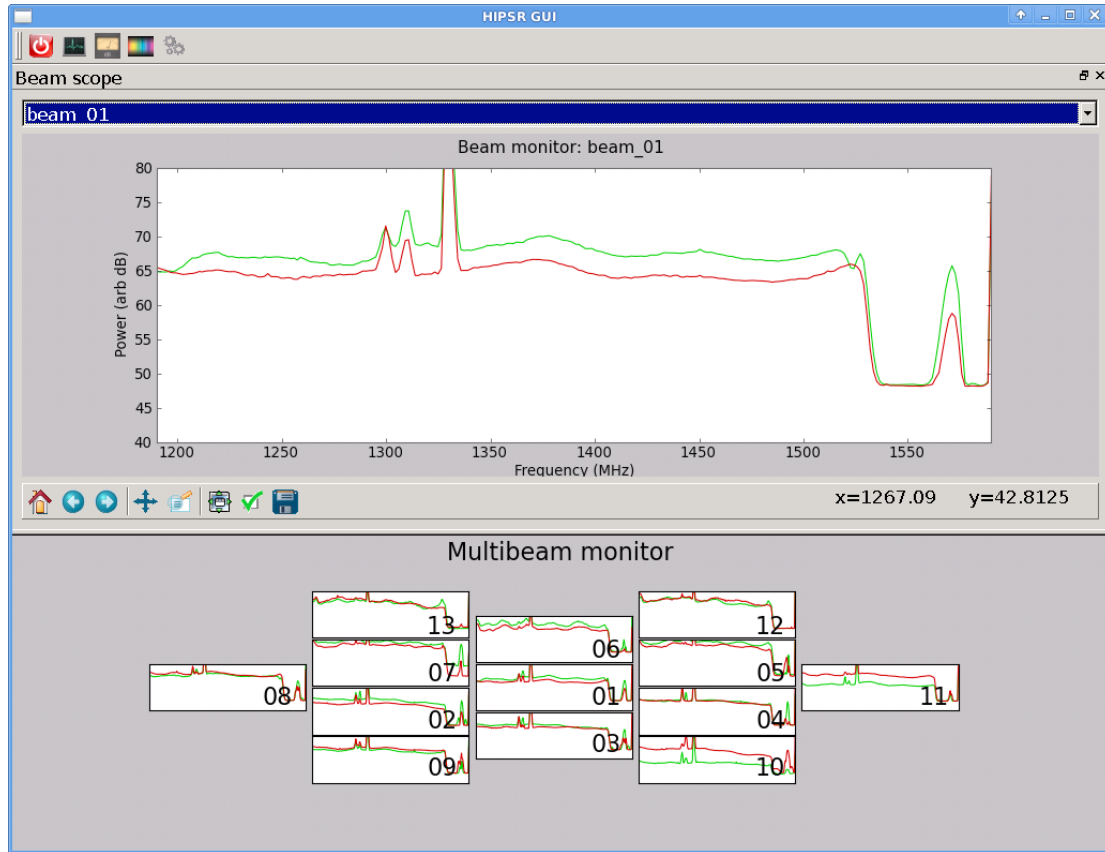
HIPSR GUI

Beam scope

beam_01

Beam monitor: beam_01

80
75
70
65
60
55
50
45
40

Power (arb dB)

1200 1250 1300 1350 1400 1450 1500 1550

Frequency (MHz)

x=1267.09 y=42.8125

Multibeam monitor

13
12
07
06
05
08
01
11
02
04
03
09
10